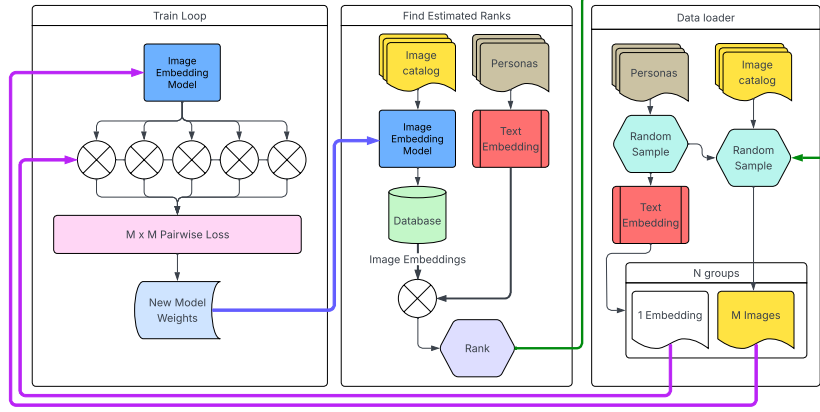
Train Loop

Image Embedding Model

M x M Pairwise Loss

New Model Weights

Find Estimated Ranks

Image catalog

Personas

Image Embedding Model

Text Embedding

Database

Image Embeddings

Rank

Data loader

Personas

Image catalog

Random Sample

Random Sample

Text Embedding

N groups

1 Embedding

M Images